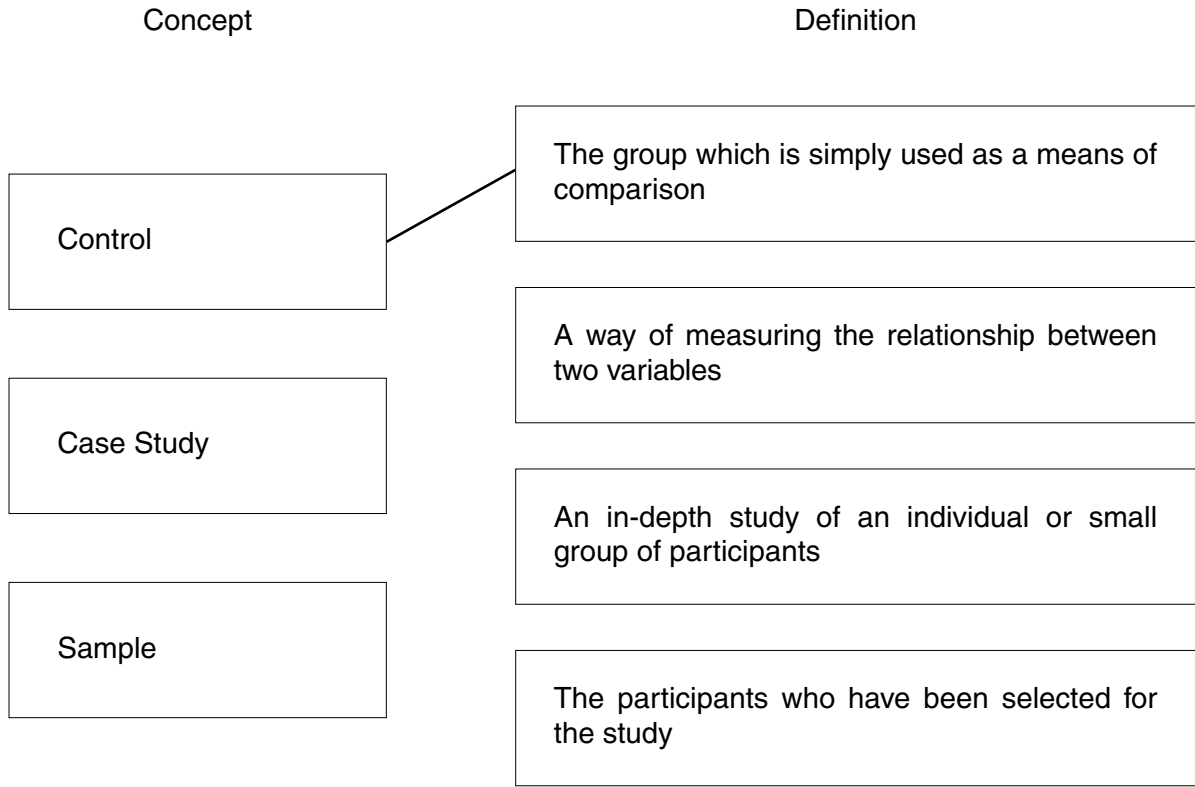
Concept

Definition

Control

Case Study

Sample

The group which is simply used as a means of comparison

A way of measuring the relationship between two variables

An in-depth study of an individual or small group of participants

The participants who have been selected for the study